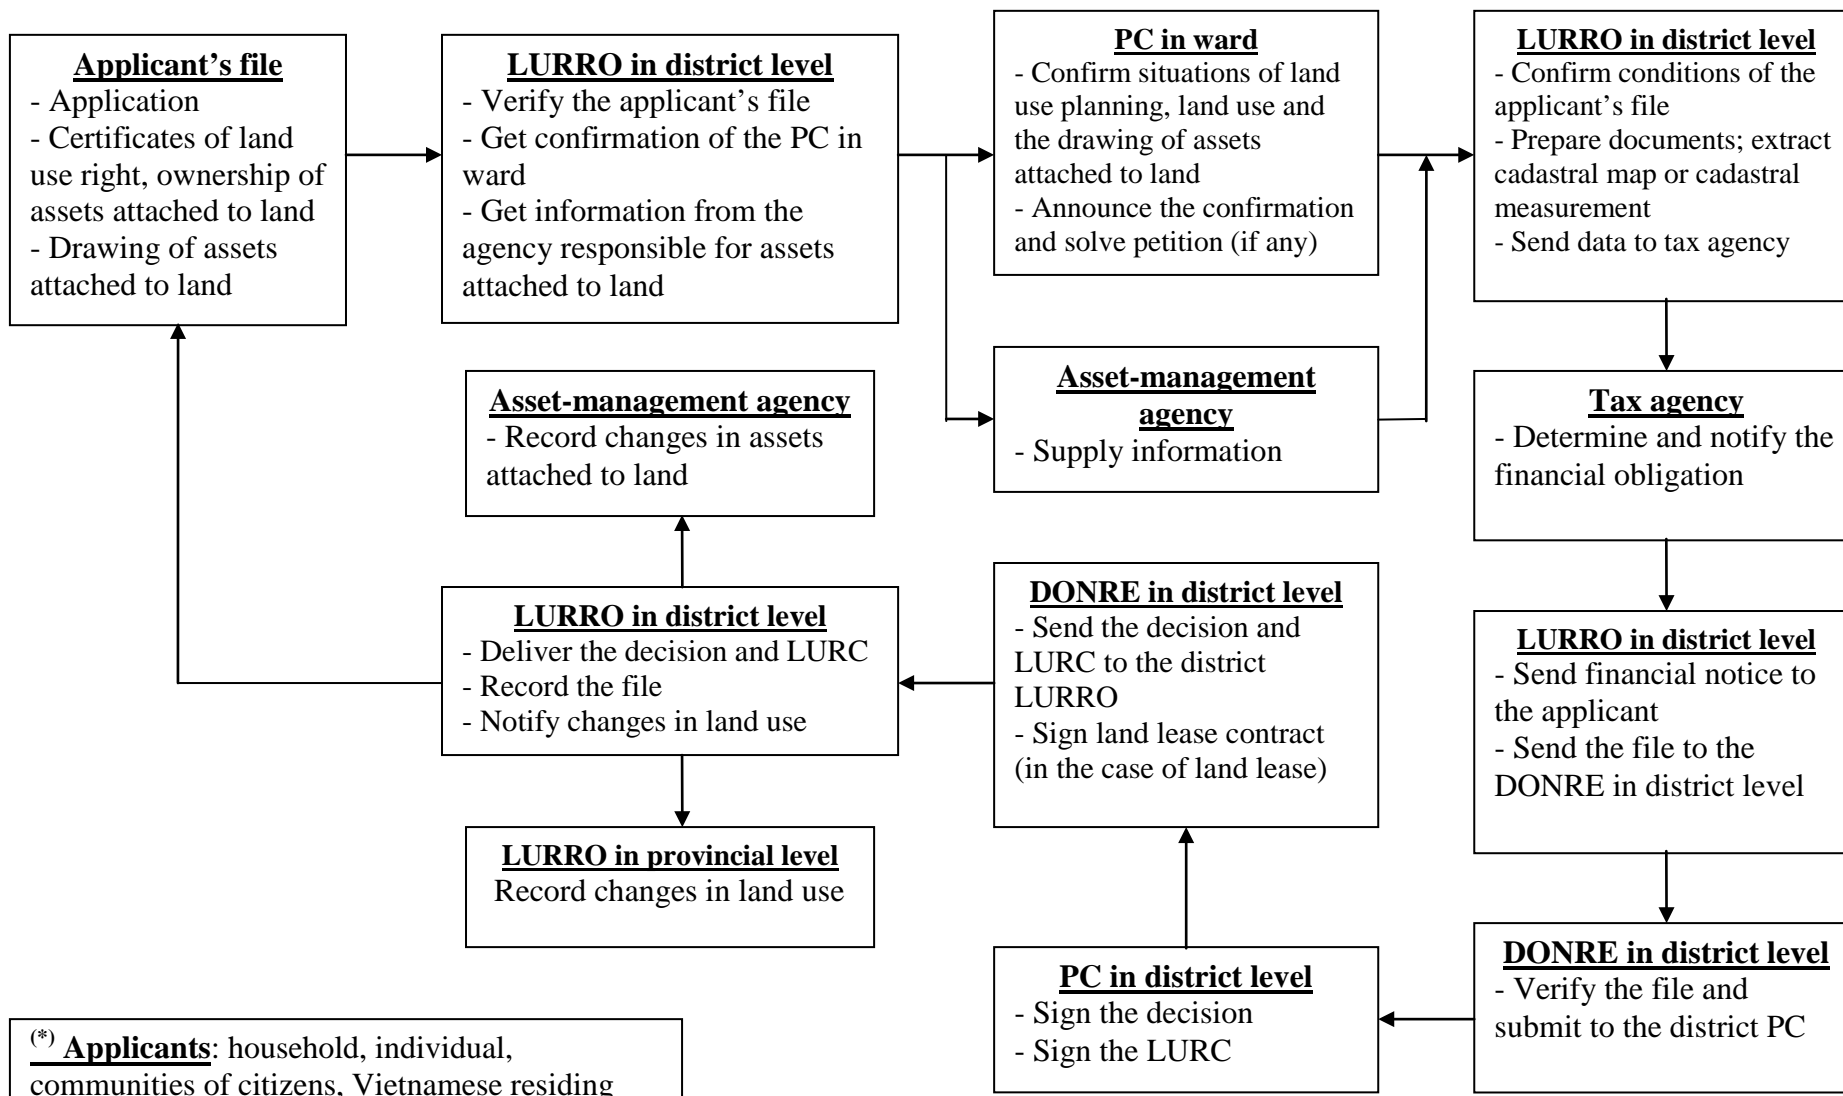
**Applicant's file**
- Application
- Certificates of land use right, ownership of assets attached to land
- Drawing of assets attached to land

**LURRO in district level**
- Verify the applicant's file
- Get confirmation of the PC in ward
- Get information from the agency responsible for assets attached to land

**PC in ward**
- Confirm situations of land use planning, land use and the drawing of assets attached to land
- Announce the confirmation and solve petition (if any)

**LURRO in district level**
- Confirm conditions of the applicant's file
- Prepare documents; extract cadastral map or cadastral measurement
- Send data to tax agency

**Asset-management agency**
- Supply information

**Asset-management agency**
- Record changes in assets attached to land

**Tax agency**
- Determine and notify the financial obligation

**LURRO in district level**
- Deliver the decision and LURC
- Record the file
- Notify changes in land use

**DONRE in district level**
- Send the decision and LURC to the district LURRO
- Sign land lease contract (in the case of land lease)

**LURRO in district level**
- Send financial notice to the applicant
- Send the file to the DONRE in district level

**LURRO in provincial level**
Record changes in land use

**PC in district level**
- Sign the decision
- Sign the LURC

**DONRE in district level**
- Verify the file and submit to the district PC

$^{(*)}$ **Applicants**: household, individual, communities of citizens, Vietnamese residing